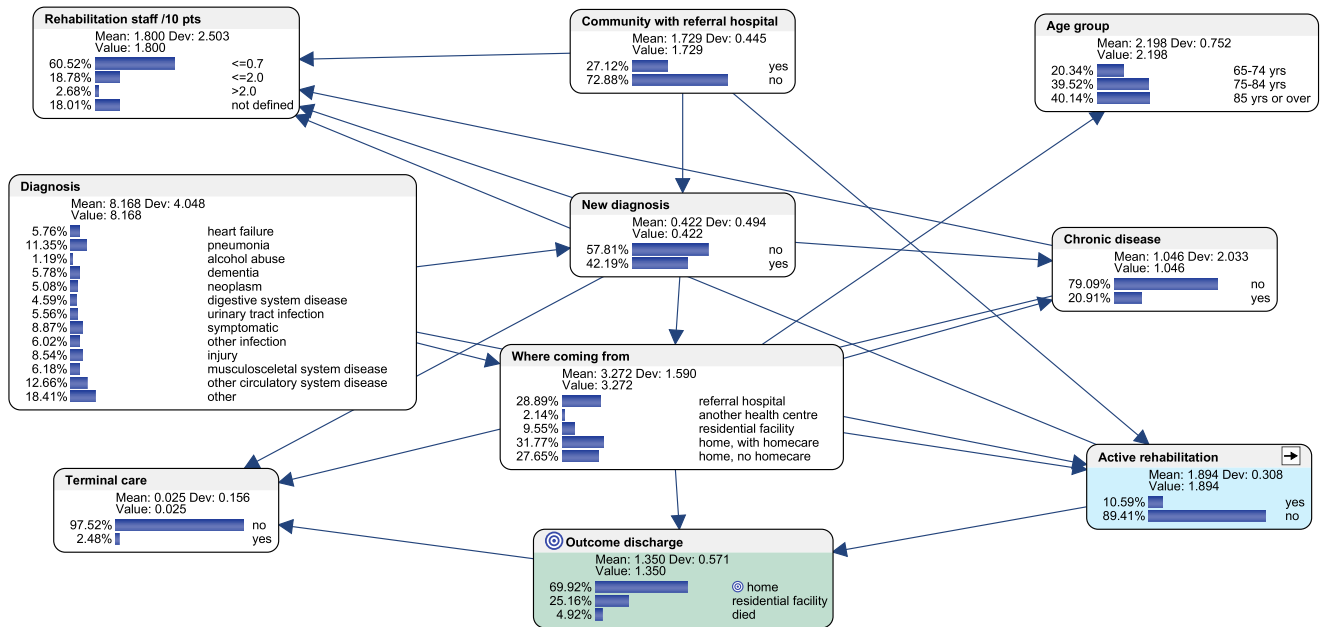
Rehabilitation staff /10 pts
Mean: 1.800 Dev: 2.503
Value: 1.800
60.52% <=0.7
18.78% <=2.0
2.68% >2.0
18.01% not defined

Community with referral hospital
Mean: 1.729 Dev: 0.445
Value: 1.729
27.12% yes
72.88% no

Age group
Mean: 2.198 Dev: 0.752
Value: 2.198
20.34% 65-74 yrs
39.52% 75-84 yrs
40.14% 85 yrs or over

Diagnosis
Mean: 8.168 Dev: 4.048
Value: 8.168
5.76% heart failure
11.35% pneumonia
1.19% alcohol abuse
5.78% dementia
5.08% neoplasm
4.59% digestive system disease
5.56% urinary tract infection
8.87% symptomatic
6.02% other infection
8.54% injury
6.18% musculosceletal system disease
12.66% other circulatory system disease
18.41% other

New diagnosis
Mean: 0.422 Dev: 0.494
Value: 0.422
57.81% no
42.19% yes

Chronic disease
Mean: 1.046 Dev: 2.033
Value: 1.046
79.09% no
20.91% yes

Where coming from
Mean: 3.272 Dev: 1.590
Value: 3.272
28.89% referral hospital
2.14% another health centre
9.55% residential facility
31.77% home, with homecare
27.65% home, no homecare

Active rehabilitation
Mean: 1.894 Dev: 0.308
Value: 1.894
10.59% yes
89.41% no

Terminal care
Mean: 0.025 Dev: 0.156
Value: 0.025
97.52% no
2.48% yes

Outcome discharge
Mean: 1.350 Dev: 0.571
Value: 1.350
69.92% home
25.16% residential facility
4.92% died